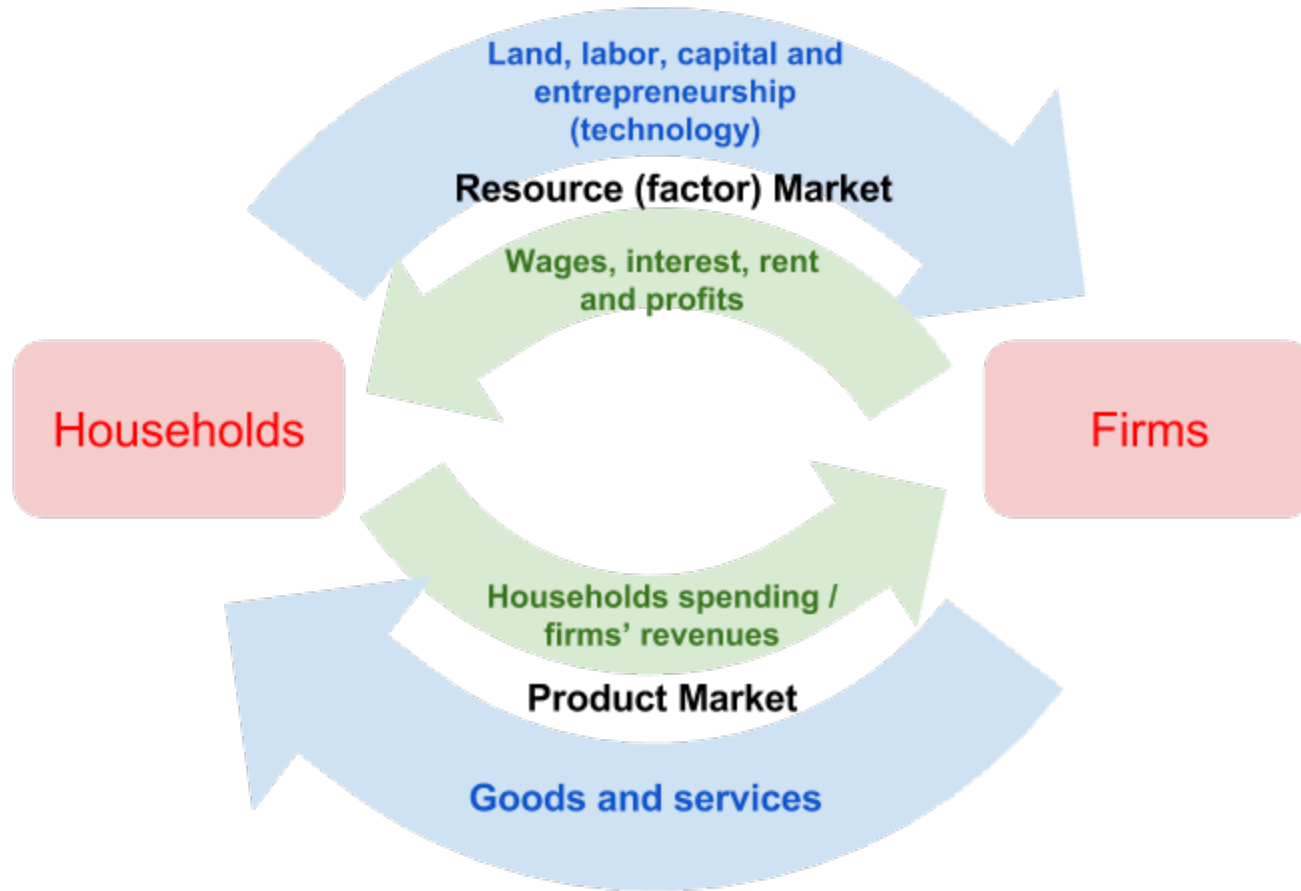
Land, labor, capital and entrepreneurship (technology)

Resource (factor) Market

Wages, interest, rent and profits

Households

Firms

Households spending / firms' revenues

Product Market

Goods and services